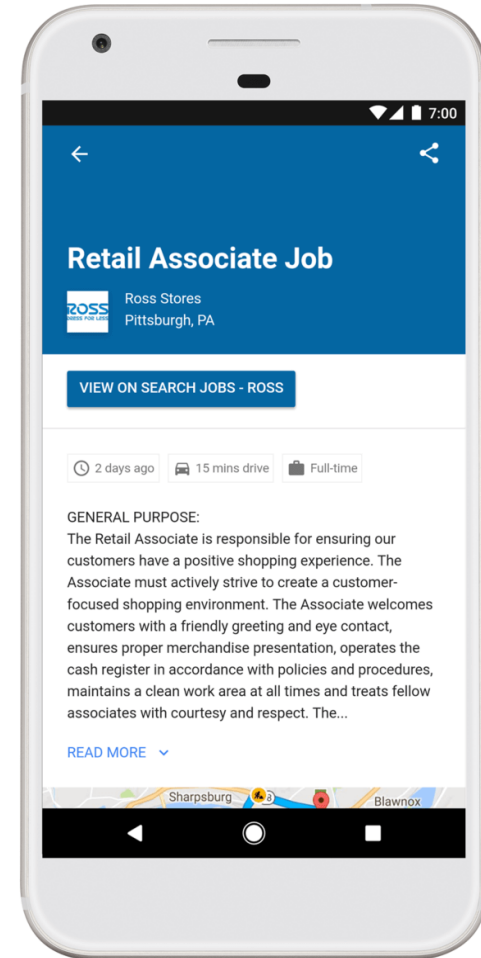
7:00

Retail Associate Job

ROSS DRESS FOR LESS

Ross Stores
Pittsburgh, PA

VIEW ON SEARCH JOBS - ROSS

2 days ago

15 mins drive

Full-time

GENERAL PURPOSE:
The Retail Associate is responsible for ensuring our customers have a positive shopping experience. The Associate must actively strive to create a customer-focused shopping environment. The Associate welcomes customers with a friendly greeting and eye contact, ensures proper merchandise presentation, operates the cash register in accordance with policies and procedures, maintains a clean work area at all times and treats fellow associates with courtesy and respect. The...

READ MORE

Sharpsburg

Blawnox